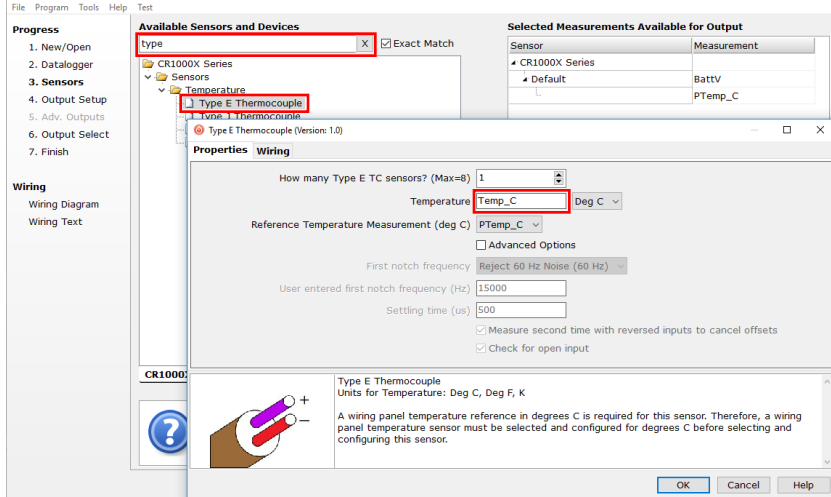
File Program Tools Help Test

Progress
1. New/Open
2. Datalogger
3. Sensors
4. Output Setup
5. Adv. Outputs
6. Output Select
7. Finish

Wiring
Wiring Diagram
Wiring Text

Available Sensors and Devices
type X
Exact Match
CR1000X Series
Sensors
Temperature
Type E Thermocouple
Type J Thermocouple

Selected Measurements Available for Output

| Sensor | Measurement |
|---|---|
| CR1000X Series | |
| Default | BattV |
| | PTemp_C |

Type E Thermocouple (Version: 1.0)

Properties Wiring

How many Type E TC sensors? (Max=8) 1
Temperature Temp_C Deg C
Reference Temperature Measurement (deg C) PTemp_C
Advanced Options
First notch frequency Reject 60 Hz Noise (60 Hz)
User entered first notch frequency (Hz) 15000
Settling time (us) 500
Measure second time with reversed inputs to cancel offsets
Check for open input

CR1000X

+
−

Type E Thermocouple
Units for Temperature: Deg C, Deg F, K

A wiring panel temperature reference in degrees C is required for this sensor. Therefore, a wiring panel temperature sensor must be selected and configured for degrees C before selecting and configuring this sensor.

OK Cancel Help